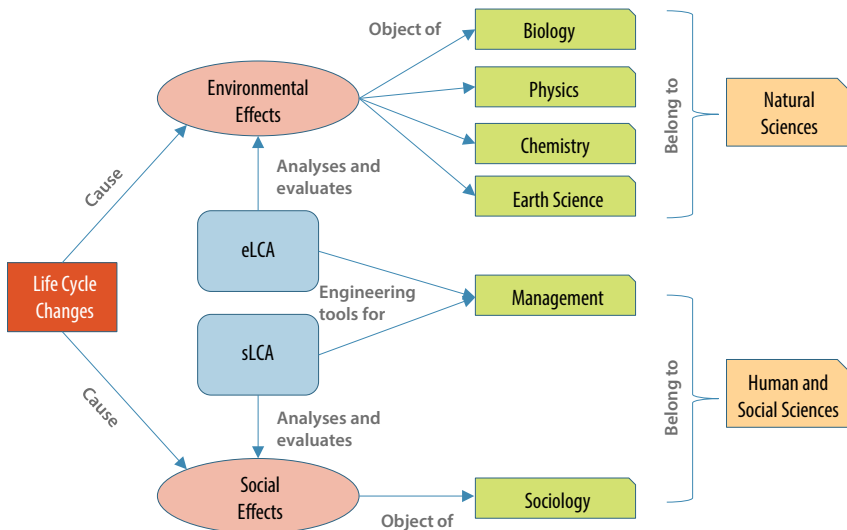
Object of

Biology

Physics

Chemistry

Earth Science

Environmental Effects

Belong to

Natural Sciences

Cause

Analyses and evaluates

eLCA

Life Cycle Changes

Engineering tools for

Management

sLCA

Cause

Analyses and evaluates

Belong to

Human and Social Sciences

Social Effects

Sociology

Object of